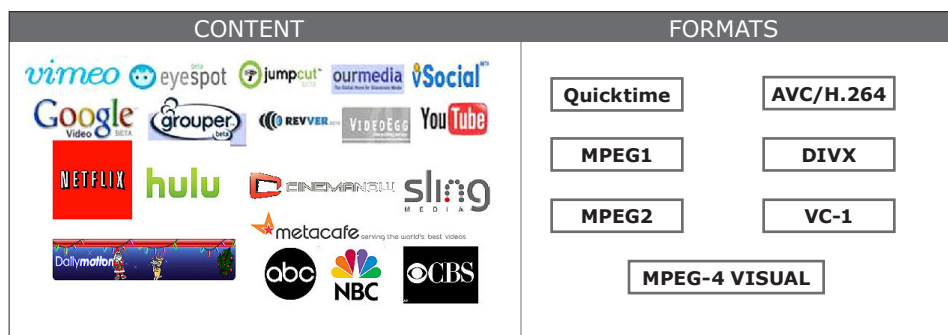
CONTENT

vimeo eyespot beta jumpcut beta ourmedia The Global Home for Grassroots Media vSocial beta

Google Video BETA grouper beta REVVER beta VIDEOEGG YouTube

NETFLIX hulu CINEMANOW sling MEDIA

metacafe serving the world's best videos

Dailymotion abc NBC CBS

FORMATS

Quicktime

AVC/H.264

MPEG1

DIVX

MPEG2

VC-1

MPEG-4 VISUAL